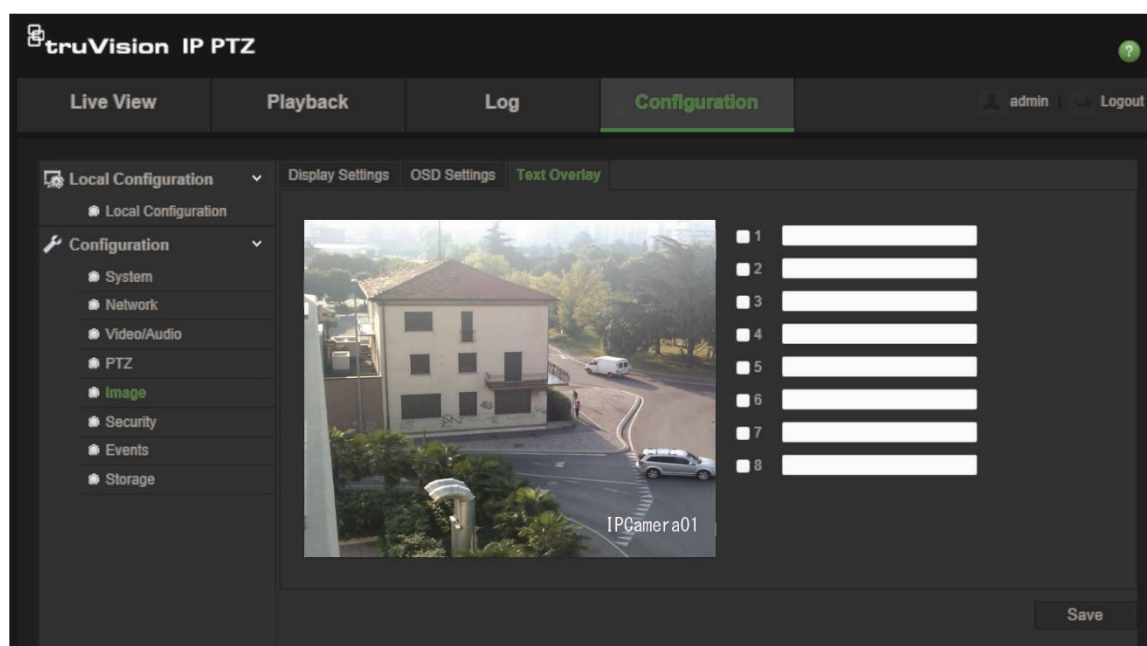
truVision IP PTZ

?

Live View
Playback
Log
Configuration
admin | Logout

Local Configuration
Local Configuration
Configuration
System
Network
Video/Audio
PTZ
Image
Security
Events
Storage

Display Settings
OSD Settings
Text Overlay

IPCamera01

1
2
3
4
5
6
7
8

Save